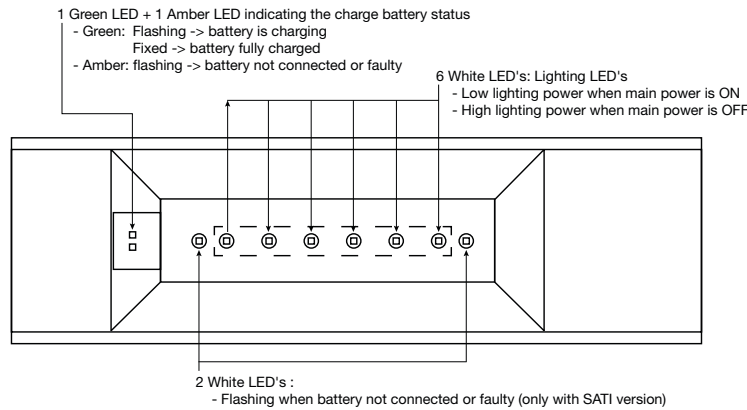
1 Green LED + 1 Amber LED indicating the charge battery status
- Green: Flashing -> battery is charging
Fixed -> battery fully charged
- Amber: flashing -> battery not connected or faulty

6 White LED's: Lighting LED's
- Low lighting power when main power is ON
- High lighting power when main power is OFF

2 White LED's :
- Flashing when battery not connected or faulty (only with SATI version)